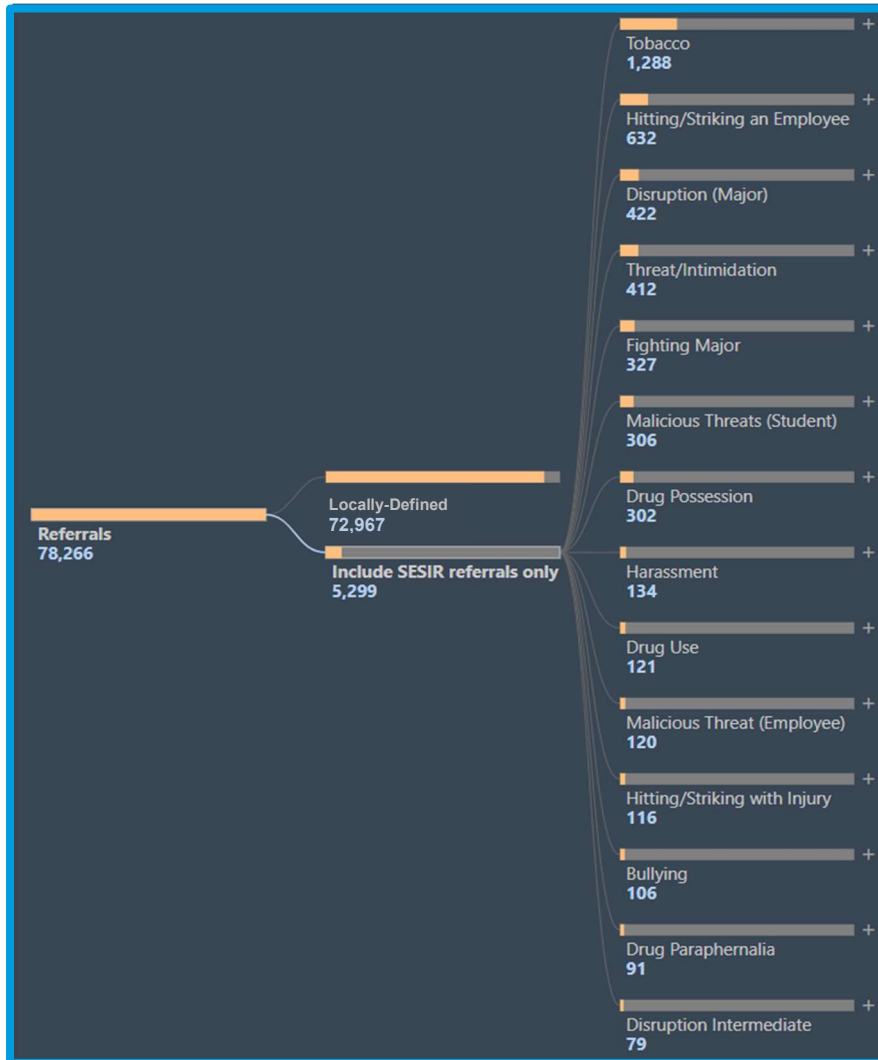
Referrals
78,266

Locally-Defined
72,967

Include SESIR referrals only
5,299

Tobacco
1,288
+

Hitting/Striking an Employee
632
+

Disruption (Major)
422
+

Threat/Intimidation
412
+

Fighting Major
327
+

Malicious Threats (Student)
306
+

Drug Possession
302
+

Harassment
134
+

Drug Use
121
+

Malicious Threat (Employee)
120
+

Hitting/Striking with Injury
116
+

Bullying
106
+

Drug Paraphernalia
91
+

Disruption Intermediate
79
+